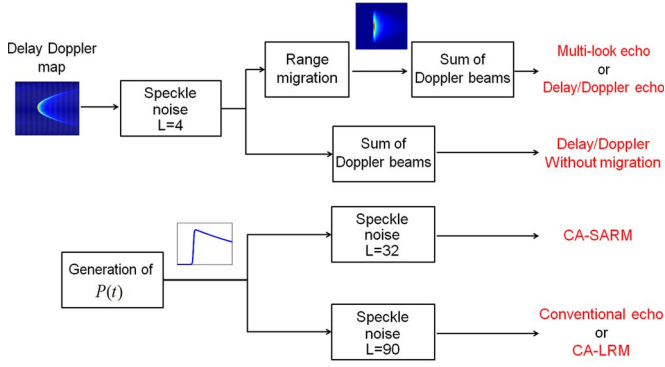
Delay Doppler map

Speckle noise L=4

Range migration

Sum of Doppler beams

Multi-look echo or Delay/Doppler echo

Sum of Doppler beams

Delay/Doppler Without migration

Generation of $P(t)$

Speckle noise L=32

CA-SARM

Speckle noise L=90

Conventional echo or CA-LRM